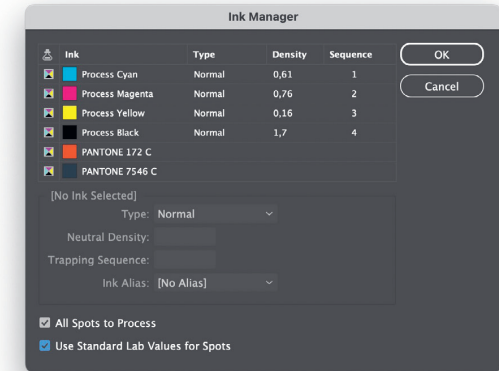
Ink Manager

| Ink | Type | Density | Sequence |
|---|---|---|---|
| Process Cyan | Normal | 0,61 | 1 |
| Process Magenta | Normal | 0,76 | 2 |
| Process Yellow | Normal | 0,16 | 3 |
| Process Black | Normal | 1,7 | 4 |
| PANTONE 172 C | | | |
| PANTONE 7546 C | | | |

OK

Cancel

[No Ink Selected]

Type: Normal

Neutral Density:

Trapping Sequence:

Ink Alias: [No Alias]

All Spots to Process

Use Standard Lab Values for Spots